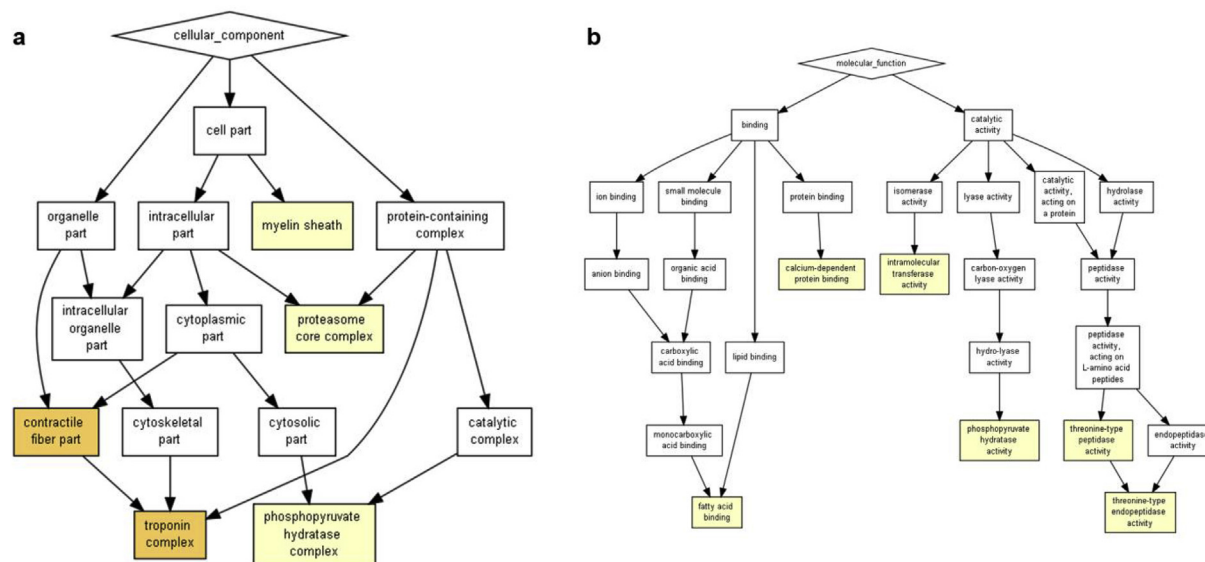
a

cellular_component

cell part

organelle part

intracellular part

myelin sheath

protein-containing complex

intracellular organelle part

cytoplasmic part

proteasome core complex

contractile fiber part

cytoskeletal part

cytosolic part

catalytic complex

troponin complex

phosphopyruvate hydratase complex

b

molecular_function

binding

catalytic activity

ion binding

small molecule binding

protein binding

isomerase activity

lyase activity

catalytic activity, acting on a protein

hydrolase activity

anion binding

organic acid binding

calcium-dependent protein binding

intramolecular transferase activity

carbon-oxygen lyase activity

peptidase activity

carboxylic acid binding

lipid binding

hydro-lyase activity

peptidase activity, acting on L-amino acid peptides

monocarboxylic acid binding

phosphopyruvate hydratase activity

threonine-type peptidase activity

endopeptidase activity

fatty acid binding

threonine-type endopeptidase activity